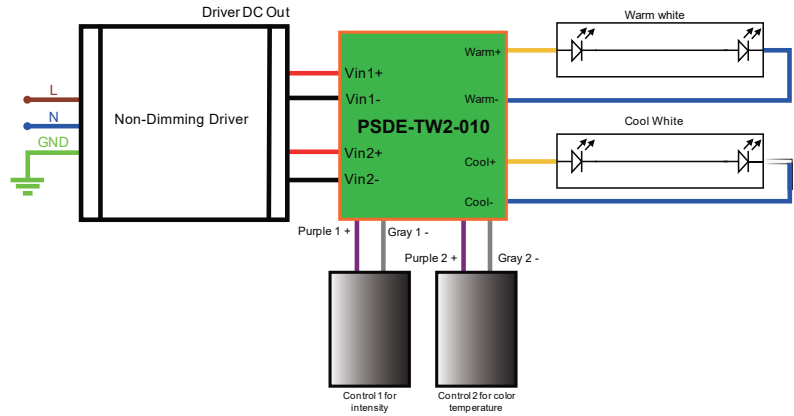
Driver DC Out

L

N

GND

Non-Dimming Driver

Vin1+

Vin1-

Vin2+

Vin2-

PSDE-TW2-010

Warm+

Warm-

Cool+

Cool-

Warm white

Cool White

Purple 1 +

Gray 1 -

Purple 2 +

Gray 2 -

Control 1 for intensity

Control 2 for color temperature